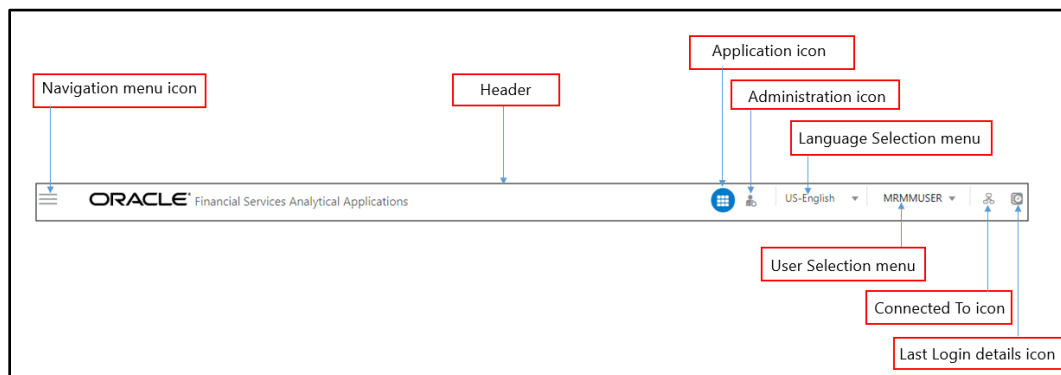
Application icon

Navigation menu icon

Header

Administration icon

Language Selection menu

ORACLE® Financial Services Analytical Applications

US-English

MRMMUSER

User Selection menu

Connected To icon

Last Login details icon